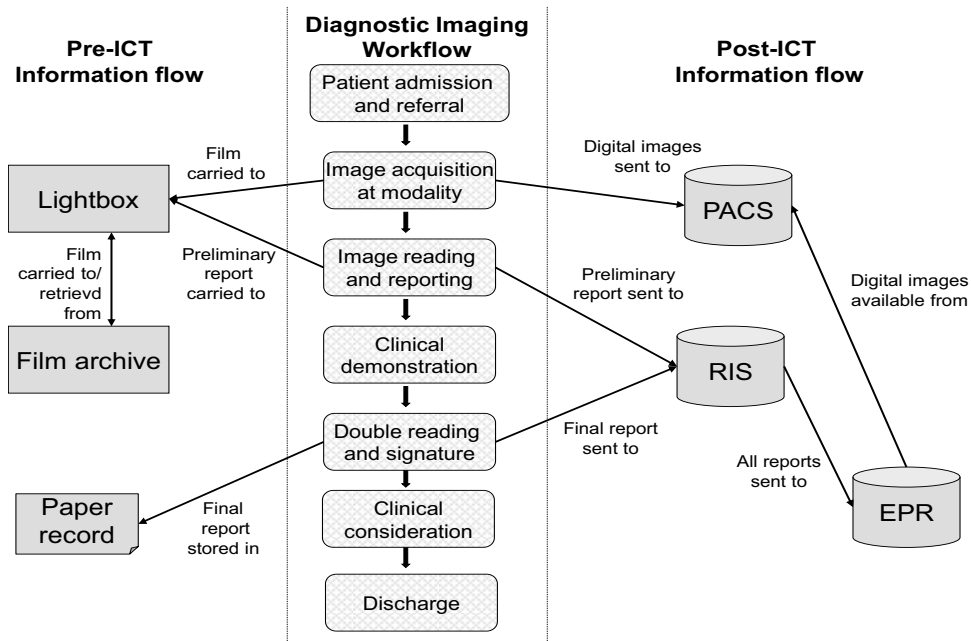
Pre-ICT Information flow

Diagnostic Imaging Workflow

Post-ICT Information flow

Patient admission and referral

Film carried to

Digital images sent to

Lightbox

Image acquisition at modality

PACS

Film carried to/ retrievd from

Preliminary report carried to

Image reading and reporting

Preliminary report sent to

Digital images available from

Film archive

Clinical demonstration

RIS

Double reading and signature

Final report sent to

All reports sent to

Paper record

Final report stored in

Clinical consideration

EPR

Discharge